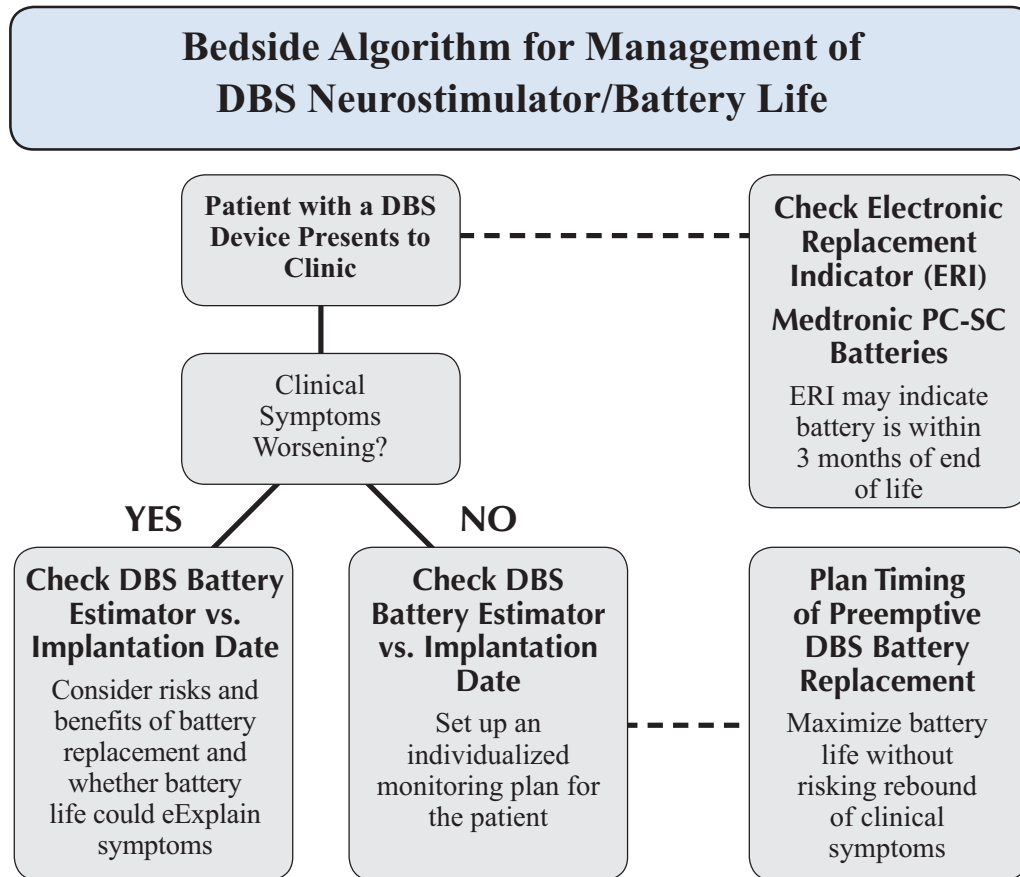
Bedside Algorithm for Management of DBS Neurostimulator/Battery Life

Patient with a DBS Device Presents to Clinic

Check Electronic Replacement Indicator (ERI)

Medtronic PC-SC Batteries

ERI may indicate battery is within 3 months of end of life

Clinical Symptoms Worsening?

YES

NO

Check DBS Battery Estimator vs. Implantation Date

Consider risks and benefits of battery replacement and whether battery life could eExplain symptoms

Check DBS Battery Estimator vs. Implantation Date

Set up an individualized monitoring plan for the patient

Plan Timing of Preemptive DBS Battery Replacement

Maximize battery life without risking rebound of clinical symptoms